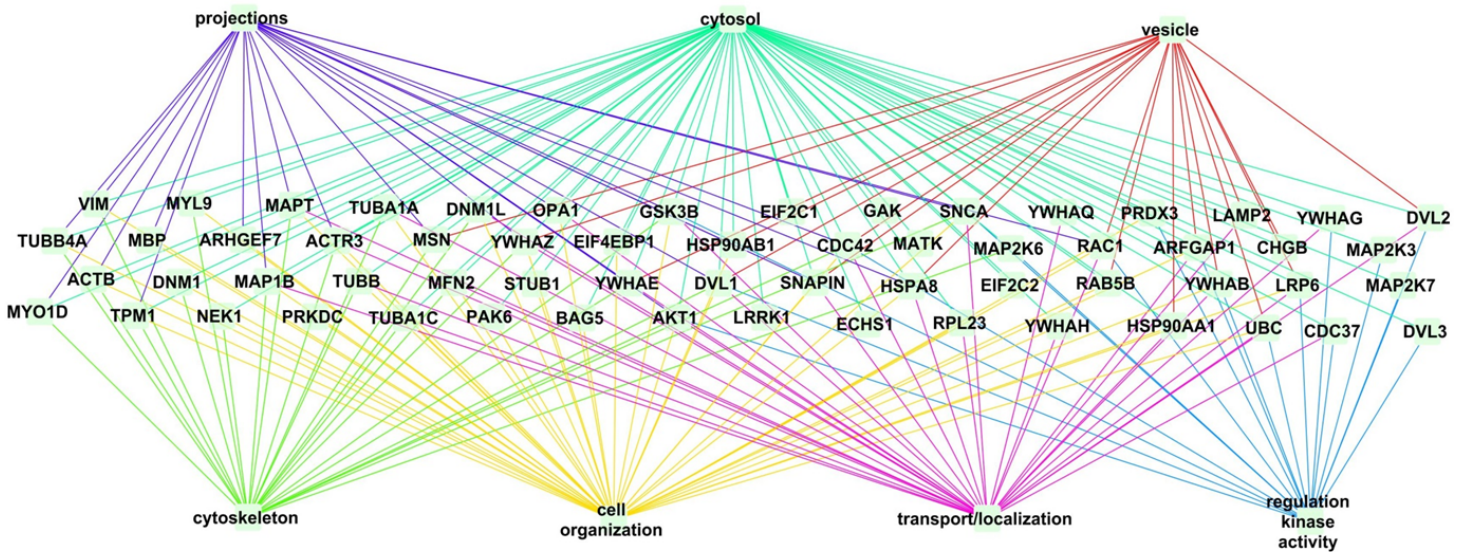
projections
cytosol
vesicle

VIM
MYL9
MAPT
TUBA1A
DNM1L
OPA1
GSK3B
EIF2C1
GAK
SNCA
YWHAQ
PRDX3
LAMP2
YWHAG
DVL2
TUBB4A
MBP
ARHGEF7
ACTR3
MSN
YWHAZ
EIF4EBP1
HSP90AB1
CDC42
MATK
MAP2K6
RAC1
ARFGAP1
CHGB
MAP2K3
ACTB
DNM1
MAP1B
TUBB
MFN2
STUB1
YWHAE
DVL1
SNAPIN
HSPA8
EIF2C2
RAB5B
YWHAB
LRP6
MAP2K7
MYO1D
TPM1
NEK1
PRKDC
TUBA1C
PAK6
BAG5
AKT1
LRRK1
ECHS1
RPL23
YWHAH
HSP90AA1
UBC
CDC37
DVL3

cytoskeleton
cell organization
transport/localization
regulation kinase activity